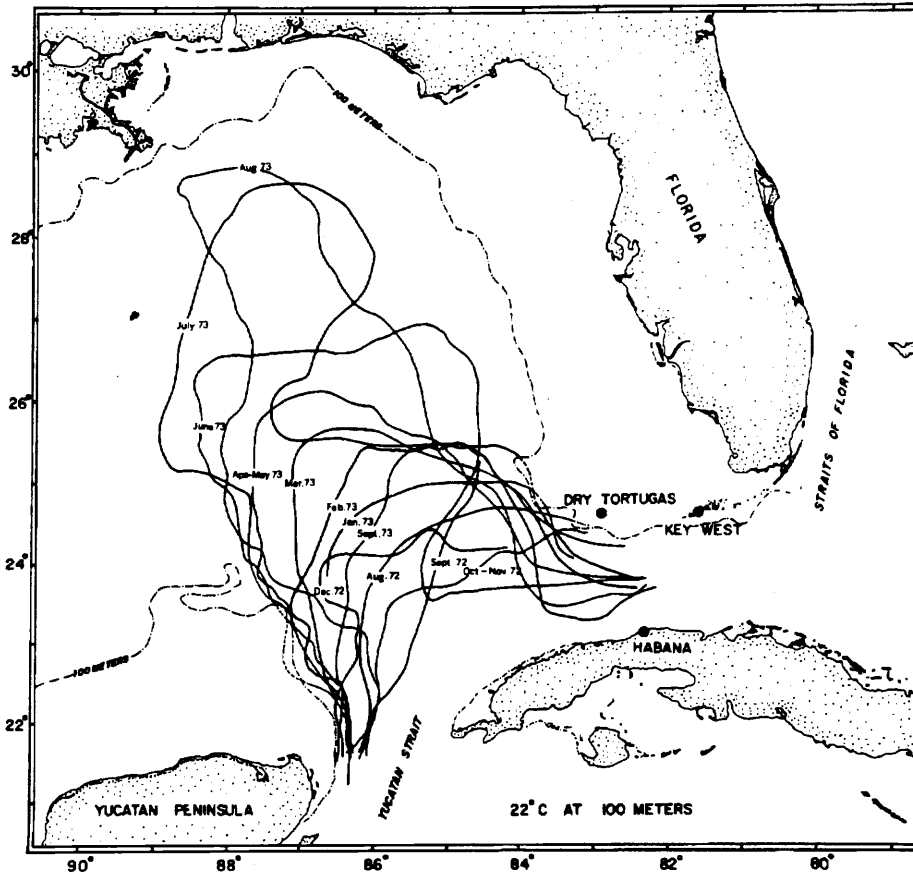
30°
28°
26°
24°
22°
100 METERS
100 METERS
FLORIDA
STRAITS OF FLORIDA
Aug 73
July 73
June 73
Apr-May 73
Mar. 73
Feb. 73
Jan. 73
Sept. 73
Dec. 72
Aug. 72
Sept. 72
Oct - Nov 72
DRY TORTUGAS
KEY WEST
HABANA
YUCATAN STRAIT
YUCATAN PENINSULA
22°C AT 100 METERS
90°
88°
86°
84°
82°
80°